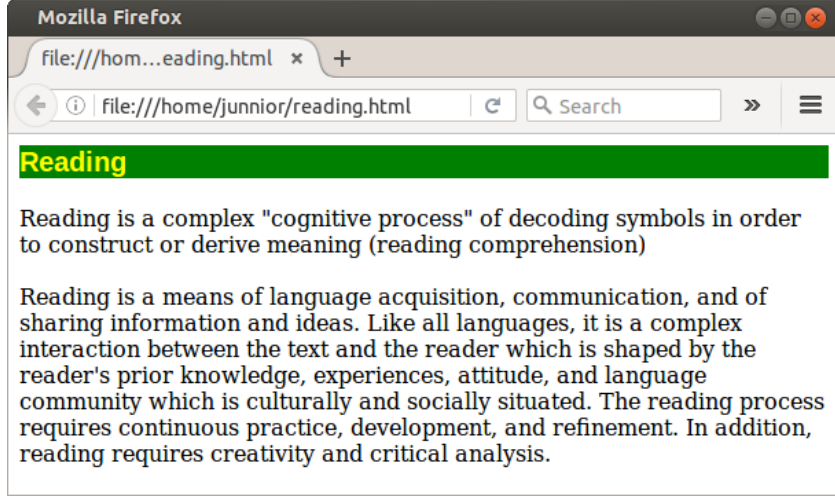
Mozilla Firefox

file:///hom...eading.html ×

file:///home/junnior/reading.html

Search

Reading

Reading is a complex "cognitive process" of decoding symbols in order to construct or derive meaning (reading comprehension)

Reading is a means of language acquisition, communication, and of sharing information and ideas. Like all languages, it is a complex interaction between the text and the reader which is shaped by the reader's prior knowledge, experiences, attitude, and language community which is culturally and socially situated. The reading process requires continuous practice, development, and refinement. In addition, reading requires creativity and critical analysis.